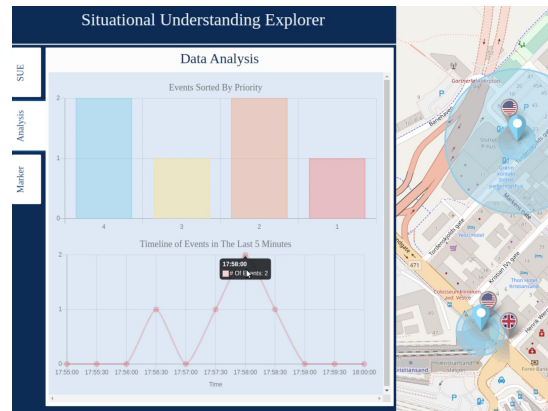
Situational Understanding Explorer

SUE

Analysis

Marker

Data Analysis

Events Sorted By Priority

| | | | |
|---|---|---|---|
| 4 | 3 | 2 | 1 |

2
1
0

Timeline of Events in The Last 5 Minutes

2
1
0

17:58:00
# Of Events: 2

17:55:00 17:55:30 17:56:00 17:56:30 17:57:00 17:57:30 17:58:00 17:58:30 17:59:00 17:59:30 18:00:00

Time

Garnisonsmuseum
Kristian IVs gate
Tordenskiolds gate
Markens gate
Colosseum
Kristiansand
Henrik Wergelands gate
471